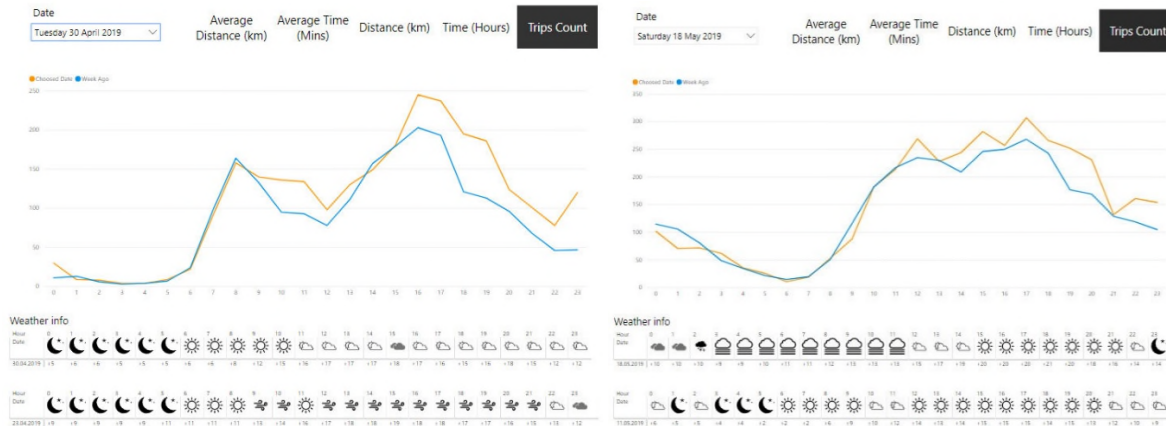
Date

Tuesday 30 April 2019

Average Distance (km)

Average Time (Mins)

Distance (km)

Time (Hours)

Trips Count

Choosed Date
Week Ago

250
200
150
100
50
0

0 1 2 3 4 5 6 7 8 9 10 11 12 13 14 15 16 17 18 19 20 21 22 23

Weather info

Hour
Date

30.04.2019

Hour
Date

23.04.2019

Date

Saturday 18 May 2019

Average Distance (km)

Average Time (Mins)

Distance (km)

Time (Hours)

Trips Count

Choosed Date
Week Ago

350
300
250
200
150
100
50
0

0 1 2 3 4 5 6 7 8 9 10 11 12 13 14 15 16 17 18 19 20 21 22 23

Weather info

Hour
Date

18.05.2019

Hour
Date

11.05.2019